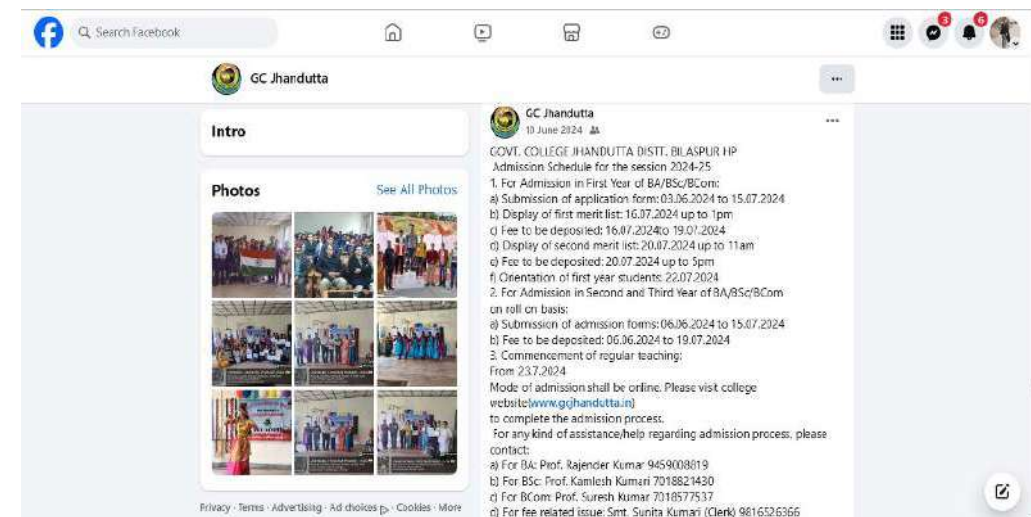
Search Facebook

3
6

GC Jhandutta

...

Intro

Photos
See All Photos

Privacy · Terms · Advertising · Ad choices · Cookies · More

GC Jhandutta
10 June 2024

...

GOVT. COLLEGE JHANDUTTA DISTT. BILASPUR HP
Admission Schedule for the session 2024-25
1. For Admission in First Year of BA/BSc/BCom:
a) Submission of application form: 03.06.2024 to 15.07.2024
b) Display of first merit list: 16.07.2024 up to 1pm
c) Fee to be deposited: 16.07.2024to 19.07.2024
d) Display of second merit list: 20.07.2024 up to 11am
e) Fee to be deposited: 20.07.2024 up to 5pm
f) Orientation of first year students: 22.07.2024
2. For Admission in Second and Third Year of BA/BSc/BCom on roll on basis:
a) Submission of admission forms: 06.06.2024 to 15.07.2024
b) Fee to be deposited: 06.06.2024 to 19.07.2024
3. Commencement of regular teaching:
From 23.7.2024
Mode of admission shall be online. Please visit college website(www.gcjhandutta.in)
to complete the admission process.
For any kind of assistance/help regarding admission process, please contact:
a) For BA: Prof. Rajender Kumar 9459008819
b) For BSc: Prof. Kamlesh Kumari 7018821430
c) For BCom: Prof. Suresh Kumar 7018577537
d) For fee related issue: Smt. Sunita Kumari (Clerk) 9816526366